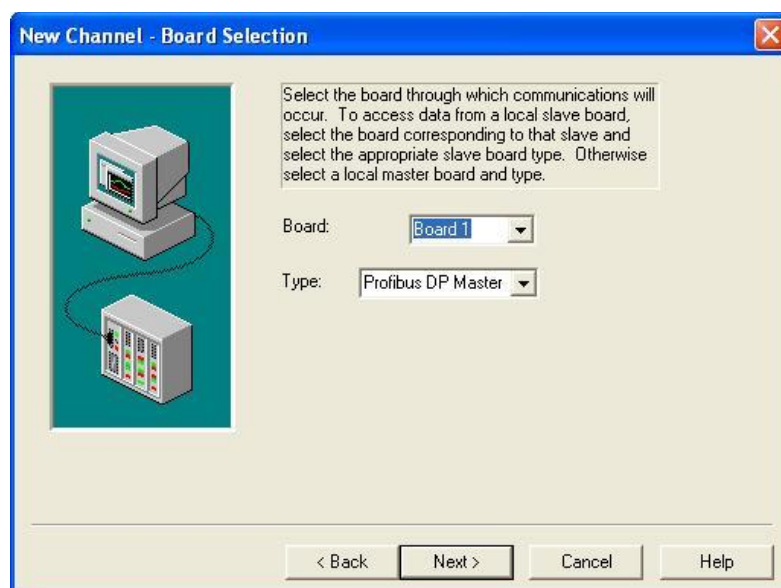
New Channel - Board Selection

Select the board through which communications will occur. To access data from a local slave board, select the board corresponding to that slave and select the appropriate slave board type. Otherwise select a local master board and type.

Board: Board 1

Type: Profibus DP Master

< Back Next > Cancel Help